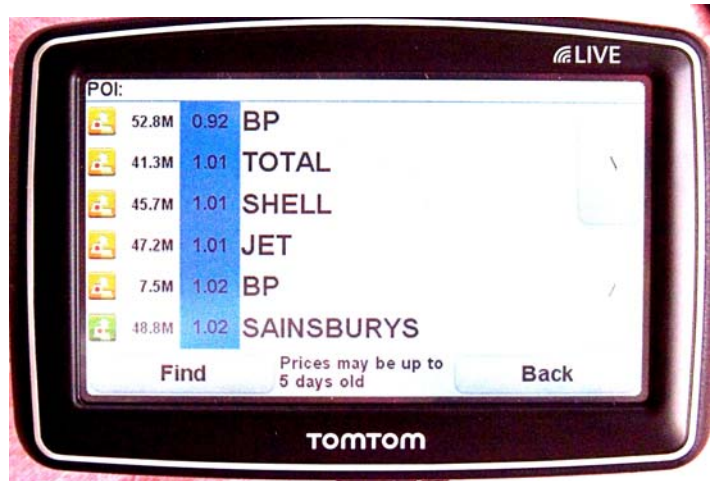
LIVE

POI:

| | | |
|---|---|---|
| 52.8M | 0.92 | BP |
| 41.3M | 1.01 | TOTAL |
| 45.7M | 1.01 | SHELL |
| 47.2M | 1.01 | JET |
| 7.5M | 1.02 | BP |
| 48.8M | 1.02 | SAINSBURYS |

Find

Prices may be up to 5 days old

Back

TOMTOM